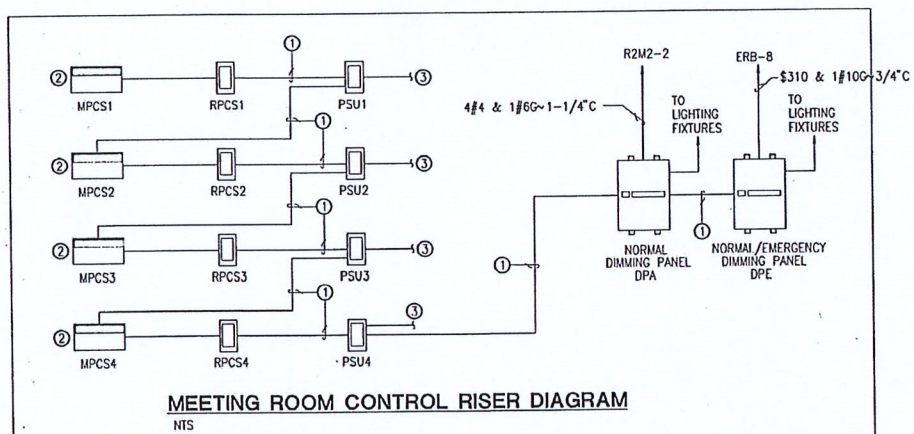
①
②
MPCS1
RPCS1
PSU1
③
①
②
MPCS2
RPCS2
PSU2
③
①
②
MPCS3
RPCS3
PSU3
③
①
②
MPCS4
RPCS4
PSU4
③

R2M2-2
4#4 & 1#6G~1-1/4"C
TO LIGHTING FIXTURES
ERB-8
$310 & 1#10G~3/4"C
TO LIGHTING FIXTURES
①
①
NORMAL DIMMING PANEL DPA
NORMAL/EMERGENCY DIMMING PANEL DPE

MEETING ROOM CONTROL RISER DIAGRAM
NTS